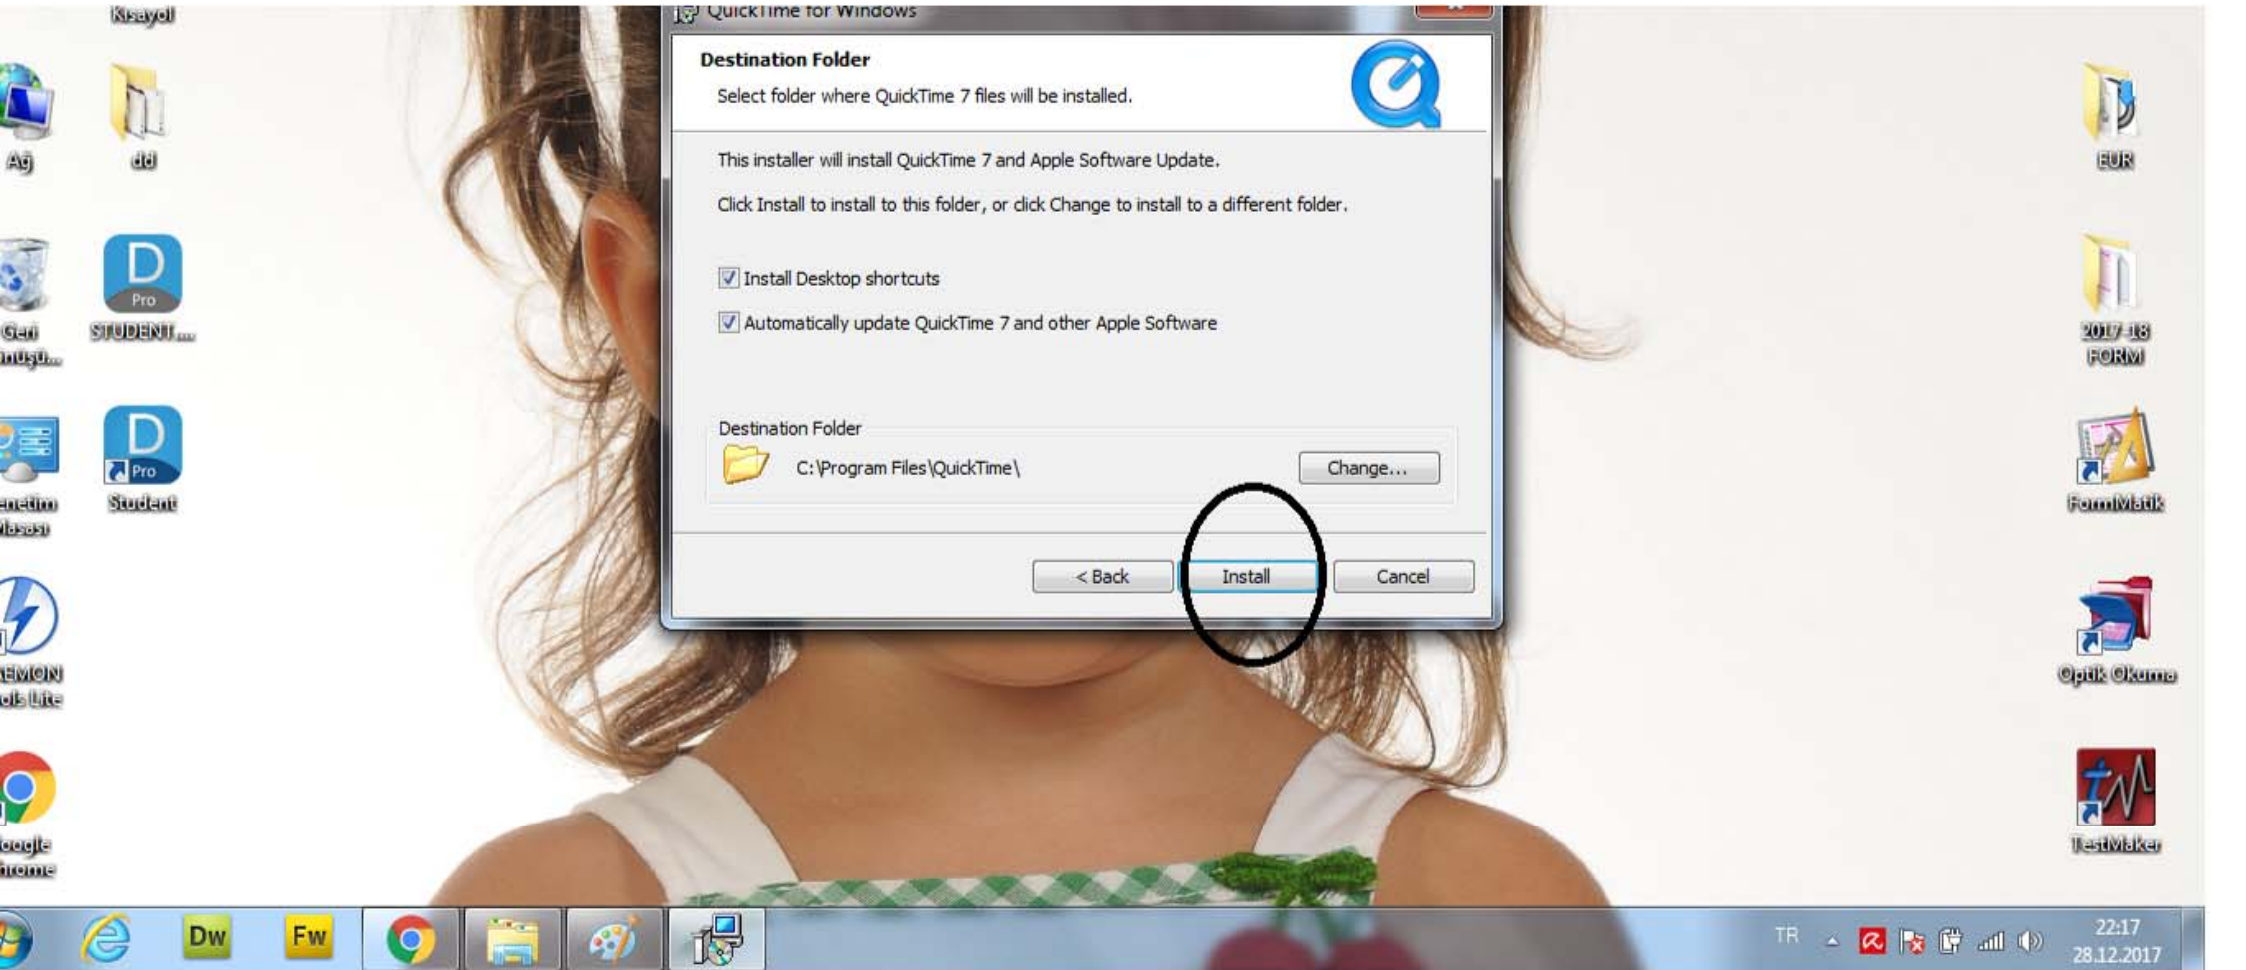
Kısayol

Ağ

dd

Geri
önüşü...

STUDENT...

enetim
Masası

Student

EMON
ols Lite

oogle
hrome

QuickTime for Windows

Destination Folder

Select folder where QuickTime 7 files will be installed.

This installer will install QuickTime 7 and Apple Software Update.

Click Install to install to this folder, or click Change to install to a different folder.

Install Desktop shortcuts

Automatically update QuickTime 7 and other Apple Software

Destination Folder

C:\Program Files\QuickTime\

Change...

< Back

Install

Cancel

EUR

2017-18
FORM

FormMatik

Optik Okuma

TestMaker

Dw

Fw

TR

22:17
28.12.2017